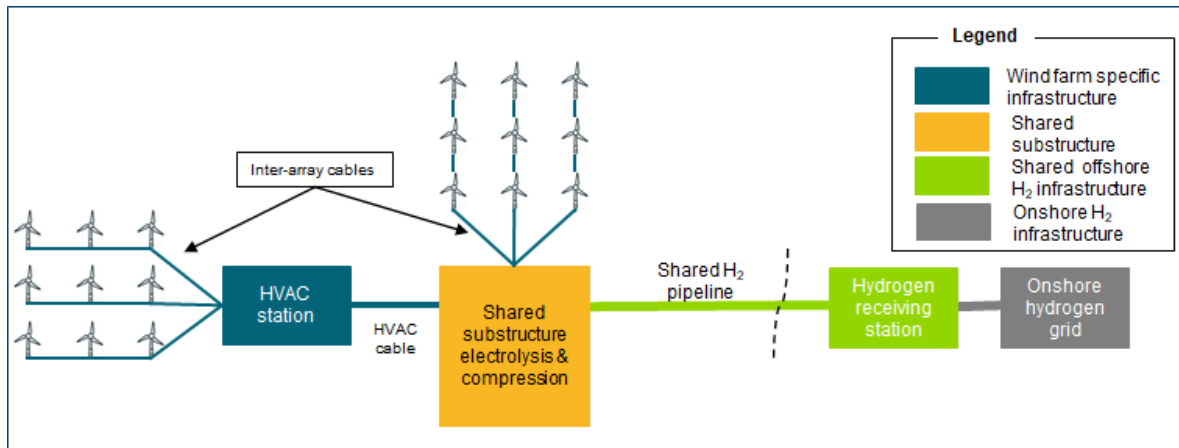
Legend

Wind farm specific infrastructure

Shared substructure

Shared offshore $H_2$ infrastructure

Onshore $H_2$ infrastructure

Inter-array cables

HVAC station

HVAC cable

Shared substructure electrolysis & compression

Shared $H_2$ pipeline

Hydrogen receiving station

Onshore hydrogen grid